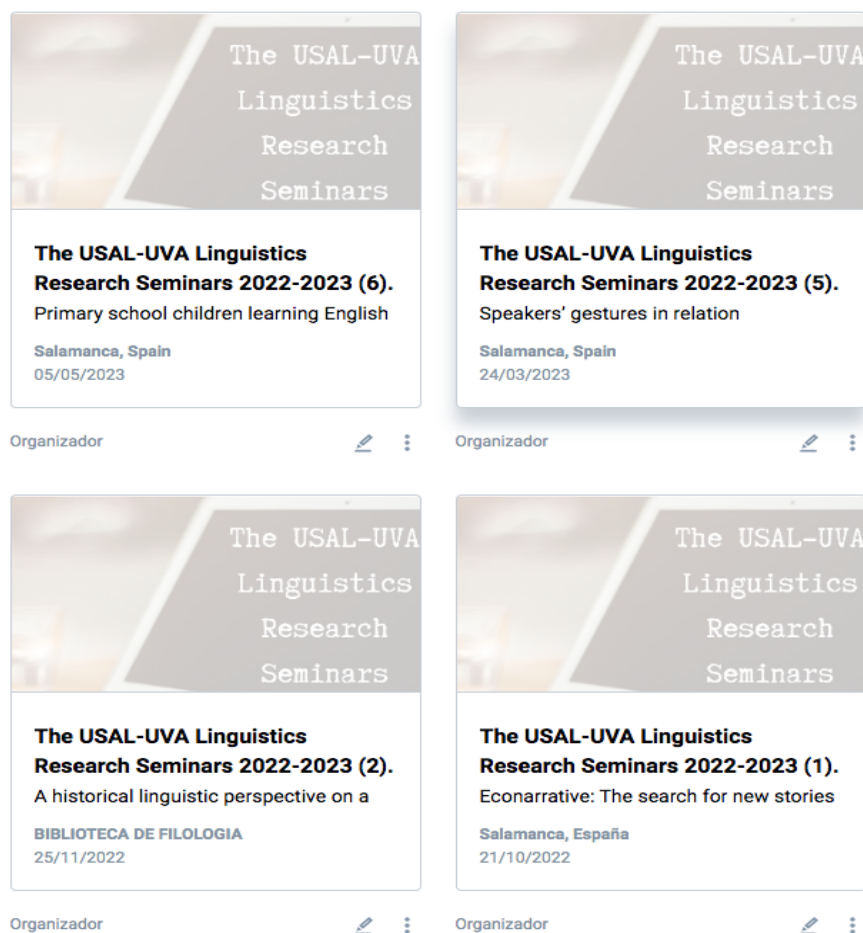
The USAL-UVA Linguistics Research Seminars

The USAL-UVA Linguistics Research Seminars 2022-2023 (6).
Primary school children learning English

Salamanca, Spain
05/05/2023

Organizador

The USAL-UVA Linguistics Research Seminars

The USAL-UVA Linguistics Research Seminars 2022-2023 (5).
Speakers' gestures in relation

Salamanca, Spain
24/03/2023

Organizador

The USAL-UVA Linguistics Research Seminars

The USAL-UVA Linguistics Research Seminars 2022-2023 (2).
A historical linguistic perspective on a

BIBLIOTECA DE FILOLOGIA
25/11/2022

Organizador

The USAL-UVA Linguistics Research Seminars

The USAL-UVA Linguistics Research Seminars 2022-2023 (1).
Econarrative: The search for new stories

Salamanca, España
21/10/2022

Organizador